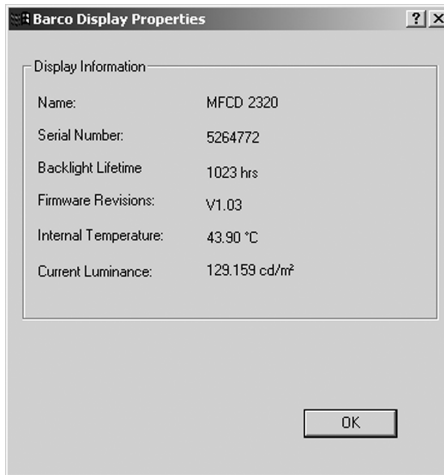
Barco Display Properties

?

Display Information

| | |
|---|---|
| Name: | MFCD 2320 |
| Serial Number: | 5264772 |
| Backlight Lifetime | 1023 hrs |
| Firmware Revisions: | V1.03 |
| Internal Temperature: | 43.90 °C |
| Current Luminance: | 129.159 cd/m² |

OK